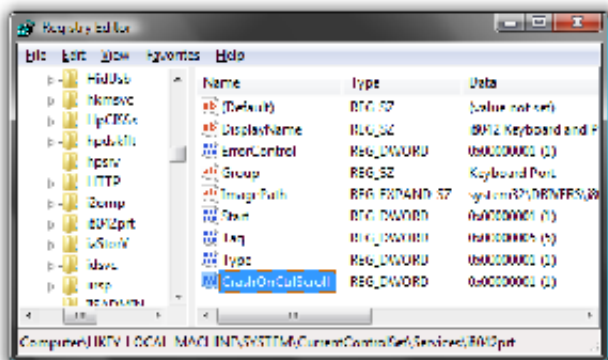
Registry Editor

File Edit View Favorites Help

HidUsb
hkmsvc
HpCISSs
hpdskflt
hpsrv
HTTP
i2omp
i8042prt
iaStorV
iddevc
iirsp

Name | Type | Data
(Default) | REG_SZ | (value not set)
DisplayName | REG_SZ | i8042 Keyboard and P
ErrorControl | REG_DWORD | 0x00000001 (1)
Group | REG_SZ | Keyboard Port
ImagePath | REG_EXPAND_SZ | system32\DRIVERS\i8
Start | REG_DWORD | 0x00000003 (3)
Tag | REG_DWORD | 0x00000005 (5)
Type | REG_DWORD | 0x00000001 (1)
CrashOnCtrlScroll | REG_DWORD | 0x00000001 (1)

Computer\HKEY_LOCAL_MACHINE\SYSTEM\CurrentControlSet\Services\i8042prt